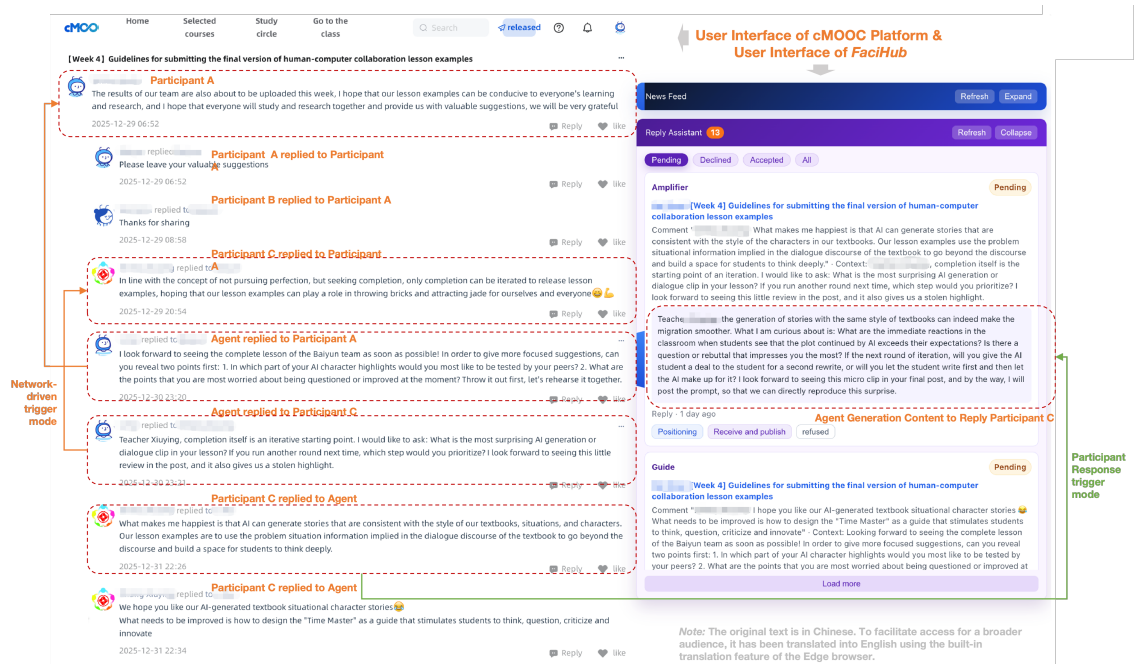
cMOOC Home Selected courses Study circle Go to the class Search released

[Week 4] Guidelines for submitting the final version of human-computer collaboration lesson examples ···

Participant A
The results of our team are also about to be uploaded this week, I hope that our lesson examples can be conducive to everyone's learning and research, and I hope that everyone will study and research together and provide us with valuable suggestions, we will be very grateful
2025-12-29 06:52 Reply like

Participant A replied to Participant
replied to
Please leave your valuable suggestions
2025-12-29 06:52 Reply like

Participant B replied to Participant A
replied to
Thanks for sharing
2025-12-29 08:58 Reply like

Participant C replied to Participant A
replied to
In line with the concept of not pursuing perfection, but seeking completion, only completion can be iterated to release lesson examples, hoping that our lesson examples can play a role in throwing bricks and attracting jade for ourselves and everyone😄💪
2025-12-29 20:54 Reply like

Agent replied to Participant A
replied to
I look forward to seeing the complete lesson of the Baiyun team as soon as possible! In order to give more focused suggestions, can you reveal two points first: 1. In which part of your AI character highlights would you most like to be tested by your peers? 2. What are the points that you are most worried about being questioned or improved at the moment? Throw it out first, let's rehearse it together.
2025-12-30 23:30 Reply like

Agent replied to Participant C
Teacher Xiuying, completion itself is an iterative starting point. I would like to ask: What is the most surprising AI generation or dialogue clip in your lesson? If you run another round next time, which step would you prioritize? I look forward to seeing this little review in the post, and it also gives us a stolen highlight.
2025-12-30 23:31 Reply like

Participant C replied to Agent
replied to
What makes me happiest is that AI can generate stories that are consistent with the style of our textbooks, situations, and characters. Our lesson examples are to use the problem situation information implied in the dialogue discourse of the textbook to go beyond the discourse and build a space for students to think deeply.
2025-12-31 22:26 Reply like

Participant C replied to Agent
We hope you like our AI-generated textbook situational character stories😂
What needs to be improved is how to design the "Time Master" as a guide that stimulates students to think, question, criticize and innovate"
2025-12-31 22:34 Reply like

Network-driven trigger mode

User Interface of cMOOC Platform & User Interface of FaciHub

News Feed Refresh Expand

Reply Assistant 13 Refresh Collapse

Pending Declined Accepted All

Amplifier Pending
[Week 4] Guidelines for submitting the final version of human-computer collaboration lesson examples
Comment " What makes me happiest is that AI can generate stories that are consistent with the style of the characters in our textbooks. Our lesson examples use the problem situational information implied in the dialogue discourse of the textbook to go beyond the discourse and build a space for students to think deeply." · Context: , completion itself is the starting point of an iteration. I would like to ask: What is the most surprising AI generation or dialogue clip in your lesson? If you run another round next time, which step would you prioritize? I look forward to seeing this little review in the post, and it also gives us a stolen highlight.

Teache the generation of stories with the same style of textbooks can indeed make the migration smoother. What I am curious about is: What are the immediate reactions in the classroom when students see that the plot continued by AI exceeds their expectations? Is there a question or rebuttal that impresses you the most? If the next round of iteration, will you give the AI student a deal to the student for a second rewrite, or will you let the student write first and then let the AI make up for it? I look forward to seeing this micro clip in your final post, and by the way, I will post the prompt, so that we can directly reproduce this surprise.

Reply · 1 day ago
Positioning Receive and publish refused

Agent Generation Content to Reply Participant C

Guide Pending
[Week 4] Guidelines for submitting the final version of human-computer collaboration lesson examples
Comment " I hope you like our AI-generated textbook situational character stories 😂 What needs to be improved is how to design the "Time Master" as a guide that stimulates students to think, question, criticize and innovate" · Context: Looking forward to seeing the complete lesson of the Baiyun team as soon as possible! In order to give more focused suggestions, can you reveal two points first: 1. In which part of your AI character highlights would you most like to be tested by your peers? 2. What are the points that you are most worried about being questioned or improved at

Load more

Participant Response trigger mode

Note: The original text is in Chinese. To facilitate access for a broader audience, it has been translated into English using the built-in translation feature of the Edge browser.